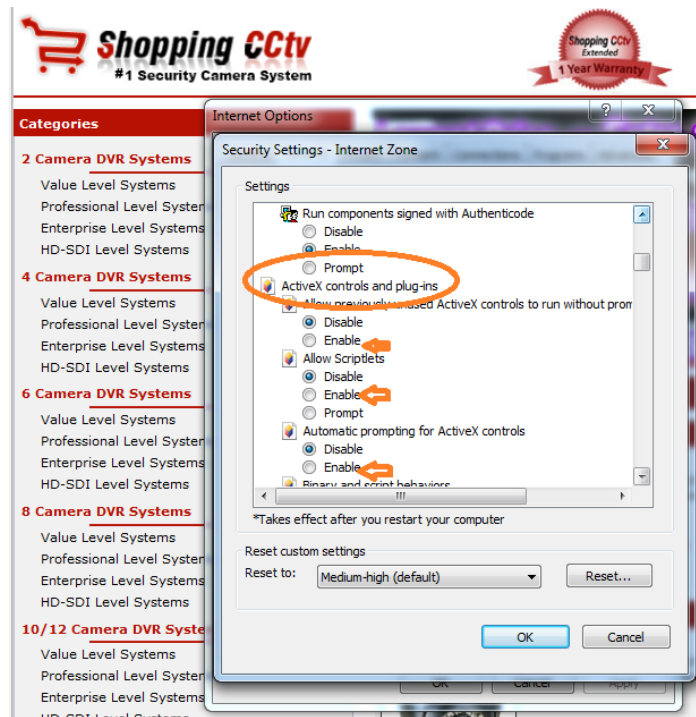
Shopping CCtv
#1 Security Camera System

Shopping CCtv Extended
1 Year Warranty

Categories

2 Camera DVR Systems
Value Level Systems
Professional Level Systen
Enterprise Level Systems
HD-SDI Level Systems

4 Camera DVR Systems
Value Level Systems
Professional Level Systen
Enterprise Level Systems
HD-SDI Level Systems

6 Camera DVR Systems
Value Level Systems
Professional Level Systen
Enterprise Level Systems
HD-SDI Level Systems

8 Camera DVR Systems
Value Level Systems
Professional Level Systen
Enterprise Level Systems
HD-SDI Level Systems

10/12 Camera DVR Syste
Value Level Systems
Professional Level Systen
Enterprise Level Systems

Internet Options
?
X

Security Settings - Internet Zone
X

Settings
Run components signed with Authenticode
Disable
Enable
Prompt
ActiveX controls and plug-ins
Allow previously unused ActiveX controls to run without prom
Disable
Enable
Allow Scriptlets
Disable
Enable
Prompt
Automatic prompting for ActiveX controls
Disable
Enable
Binary and script behaviors

*Takes effect after you restart your computer

Reset custom settings
Reset to:
Medium-high (default)
Reset...

OK
Cancel

OK
Cancel
Apply